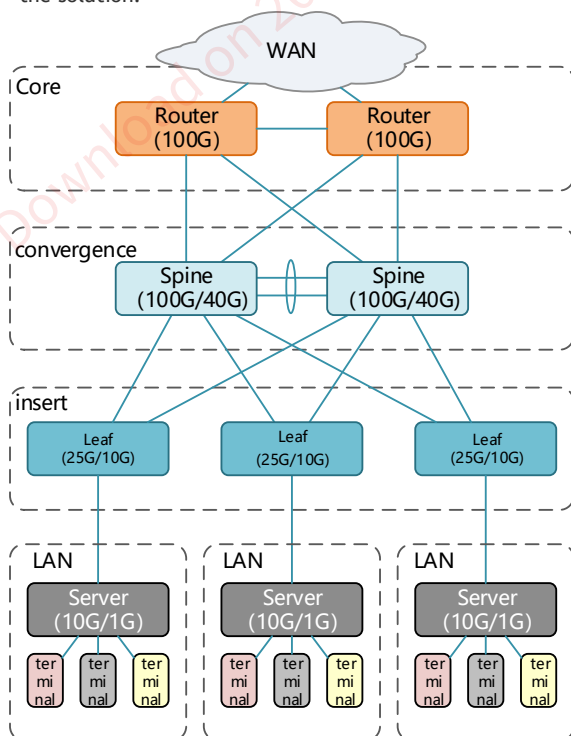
the solution.

Download on Z

WAN

Core

Router (100G)

Router (100G)

convergence

Spine (100G/40G)

Spine (100G/40G)

insert

Leaf (25G/10G)

Leaf (25G/10G)

Leaf (25G/10G)

LAN

Server (10G/1G)

terminal

terminal

terminal

LAN

Server (10G/1G)

terminal

terminal

terminal

LAN

Server (10G/1G)

terminal

terminal

terminal